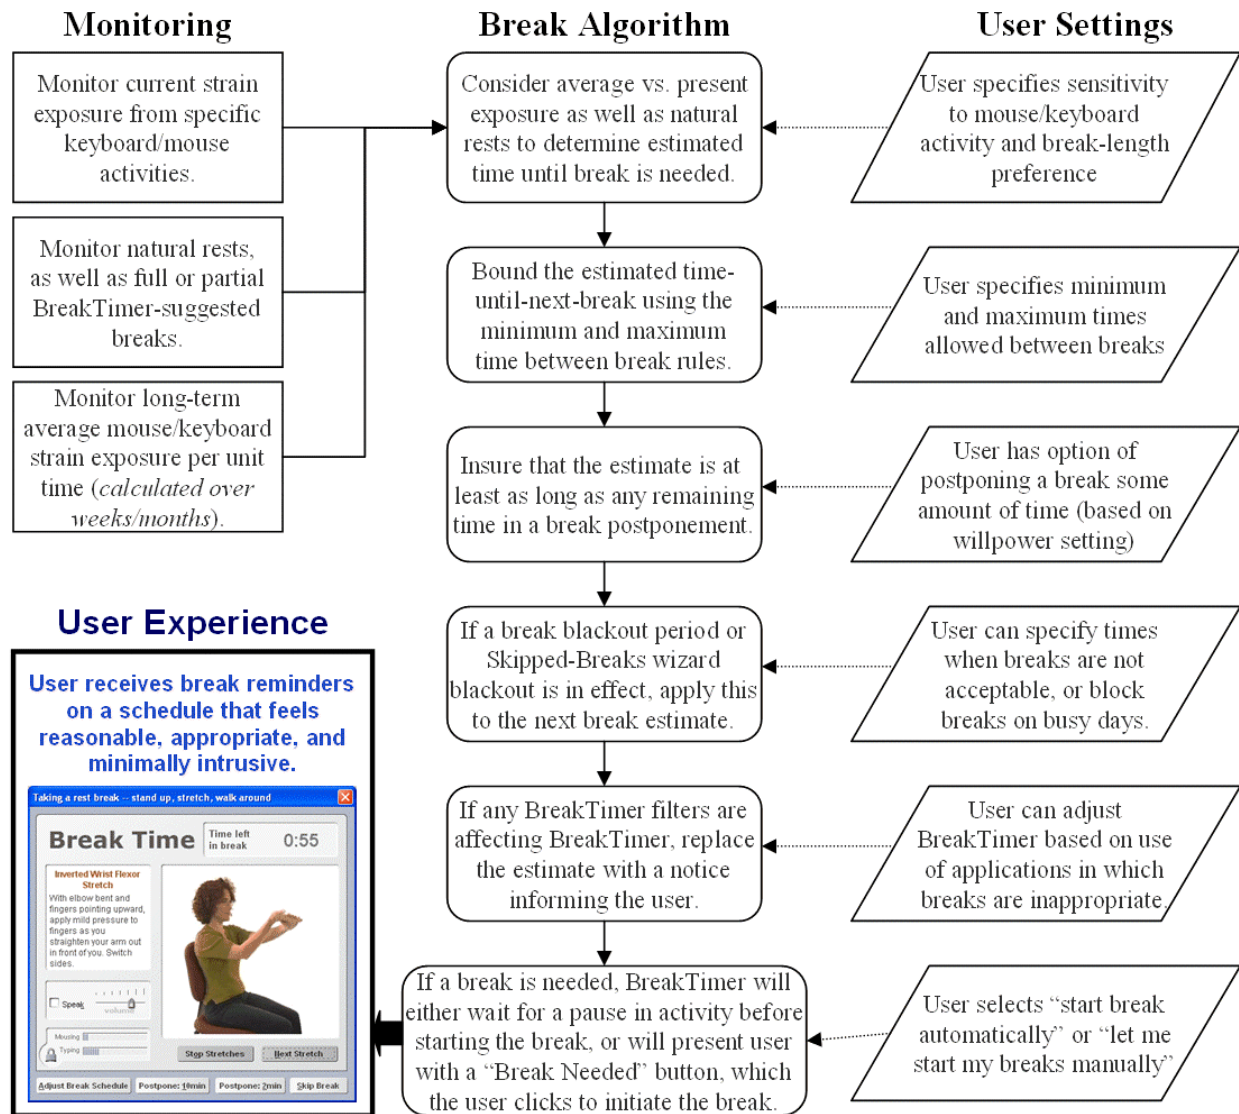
Monitoring

Break Algorithm

User Settings

Monitor current strain exposure from specific keyboard/mouse activities.

Monitor natural rests, as well as full or partial BreakTimer-suggested breaks.

Monitor long-term average mouse/keyboard strain exposure per unit time (calculated over weeks/months).

Consider average vs. present exposure as well as natural rests to determine estimated time until break is needed.

Bound the estimated time-until-next-break using the minimum and maximum time between break rules.

Insure that the estimate is at least as long as any remaining time in a break postponement.

If a break blackout period or Skipped-Breaks wizard blackout is in effect, apply this to the next break estimate.

If any BreakTimer filters are affecting BreakTimer, replace the estimate with a notice informing the user.

If a break is needed, BreakTimer will either wait for a pause in activity before starting the break, or will present user with a "Break Needed" button, which the user clicks to initiate the break.

User specifies sensitivity to mouse/keyboard activity and break-length preference

User specifies minimum and maximum times allowed between breaks

User has option of postponing a break some amount of time (based on willpower setting)

User can specify times when breaks are not acceptable, or block breaks on busy days.

User can adjust BreakTimer based on use of applications in which breaks are inappropriate.

User selects "start break automatically" or "let me start my breaks manually"

User Experience

User receives break reminders on a schedule that feels reasonable, appropriate, and minimally intrusive.

Taking a rest break -- stand up, stretch, walk around

Break Time

Time left in break

0:55

Inverted Wrist Flexor Stretch

With elbow bent and fingers pointing upward, apply mild pressure to fingers as you straighten your arm out in front of you. Switch sides.

Speak

volume

Mousing

Typing

Stop Stretches

Next Stretch

Adjust Break Schedule

Postpone: 10min

Postpone: 2min

Skip Break